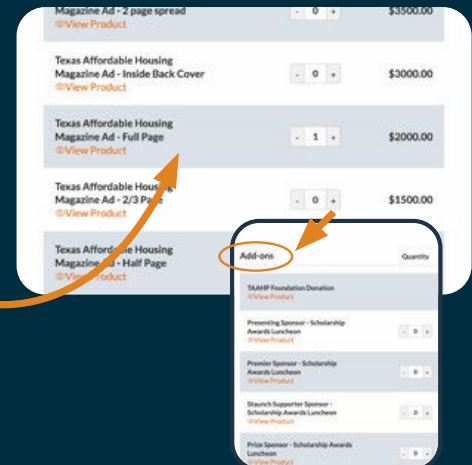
Magazine Ad - 2 page spread
View Product
- 0 +
$3500.00

Texas Affordable Housing Magazine Ad - Inside Back Cover
View Product
- 0 +
$3000.00

Texas Affordable Housing Magazine Ad - Full Page
View Product
- 1 +
$2000.00

Texas Affordable Housing Magazine Ad - 2/3 Page
View Product
- 0 +
$1500.00

Texas Affordable Housing Magazine Ad - Half Page
View Product

Add-ons
Quantity

TAAHP Foundation Donation
View Product

Presenting Sponsor - Scholarship Awards Luncheon
View Product
- 0 +

Premier Sponsor - Scholarship Awards Luncheon
View Product
- 0 +

Staunch Supporter Sponsor - Scholarship Awards Luncheon
View Product
- 0 +

Prize Sponsor - Scholarship Awards Luncheon
View Product